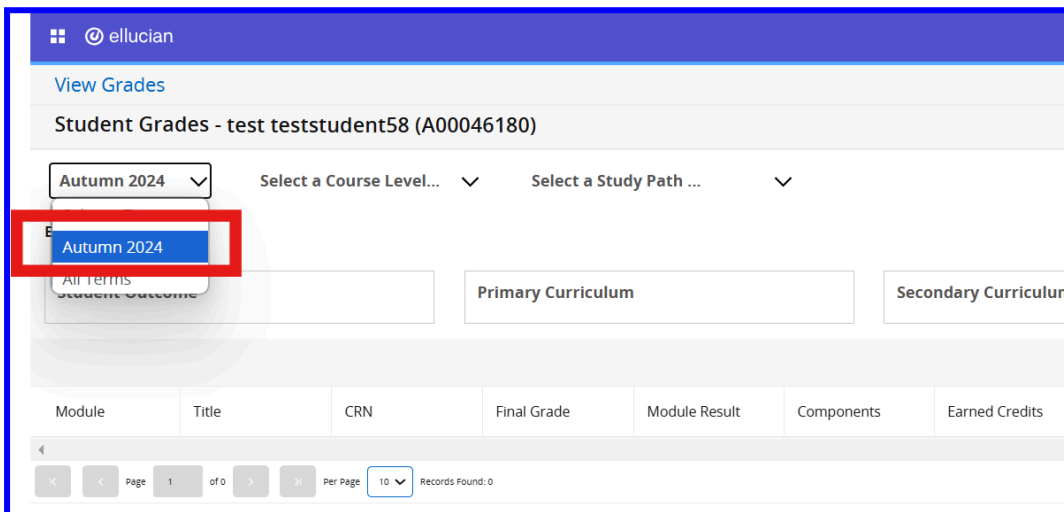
ellucian

View Grades

Student Grades - test teststudent58 (A00046180)

Autumn 2024
Select a Course Level...
Select a Study Path ...

Autumn 2024
All Terms

Student Outcome
Primary Curriculum
Secondary Curriculu

| Module | Title | CRN | Final Grade | Module Result | Components | Earned Credits |
|---|---|---|---|---|---|---|

Page 1 of 0 Per Page 10 Records Found: 0